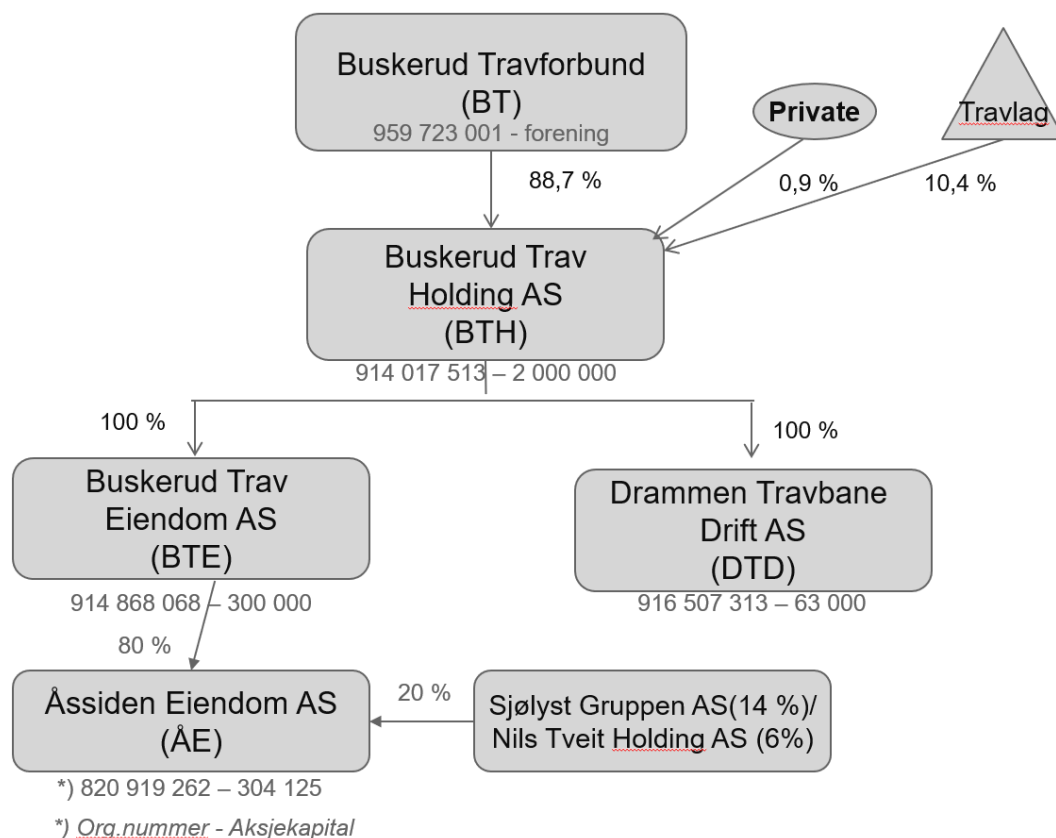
Buskerud Travforbund
(BT)
959 723 001 - forening

Private

Travlag

88,7 %

0,9 %

10,4 %

Buskerud Trav
Holding AS
(BTH)
914 017 513 – 2 000 000

100 %

100 %

Buskerud Trav
Eiendom AS
(BTE)
914 868 068 – 300 000

Drammen Travbane
Drift AS
(DTD)
916 507 313 – 63 000

80 %

20 %

Åssiden Eiendom AS
(ÅE)
*) 820 919 262 – 304 125

Sjølyst Gruppen AS(14 %)/
Nils Tveit Holding AS (6%)

*) Org.nummer - Aksjekapital